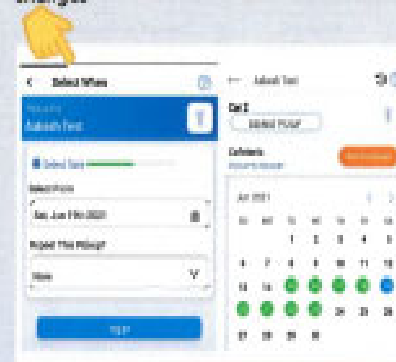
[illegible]

Select When

Aakash Test

Select Date

Select Date

Sat, Jun 19th 2021

Repeat This Pickup?

None

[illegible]

Aakash Test

Set 2

SERIES PICKUP

Cutlets

Jun 2021

1 2 3 4 5

6 7 8 9 10 11 12

13 14 15 16 17 18 19

20 21 22 23 24 25 26

27 28 29 30